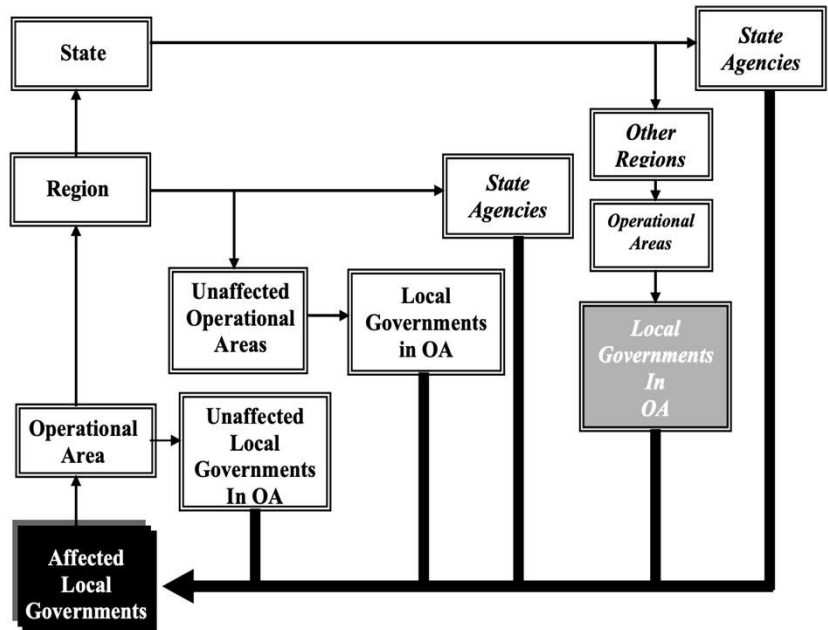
State

State Agencies

Other Regions

Region

State Agencies

Operational Areas

Unaffected Operational Areas

Local Governments in OA

Local Governments In OA

Operational Area

Unaffected Local Governments In OA

Affected Local Governments